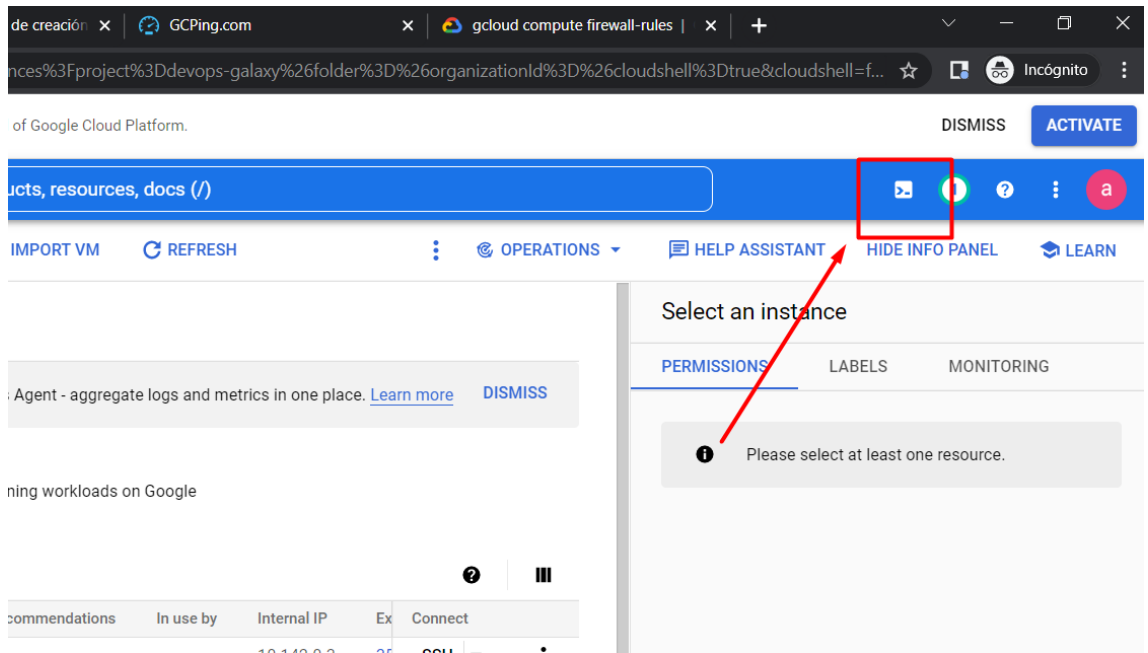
de creación ×
GCPing.com ×
gcloud compute firewall-rules | ×
+

nces%3Fproject%3Ddevops-galaxy%26folder%3D%26organizationId%3D%26cloudshell%3Dtrue&cloudshell=f...
Incógnito

of Google Cloud Platform.
DISMISS
ACTIVATE

ucts, resources, docs (/)

a

IMPORT VM
REFRESH
OPERATIONS
HELP ASSISTANT
HIDE INFO PANEL
LEARN

Select an instance

PERMISSIONS
LABELS
MONITORING

s Agent - aggregate logs and metrics in one place. Learn more
DISMISS

Please select at least one resource.

ning workloads on Google

commendations
In use by
Internal IP
Ex
Connect